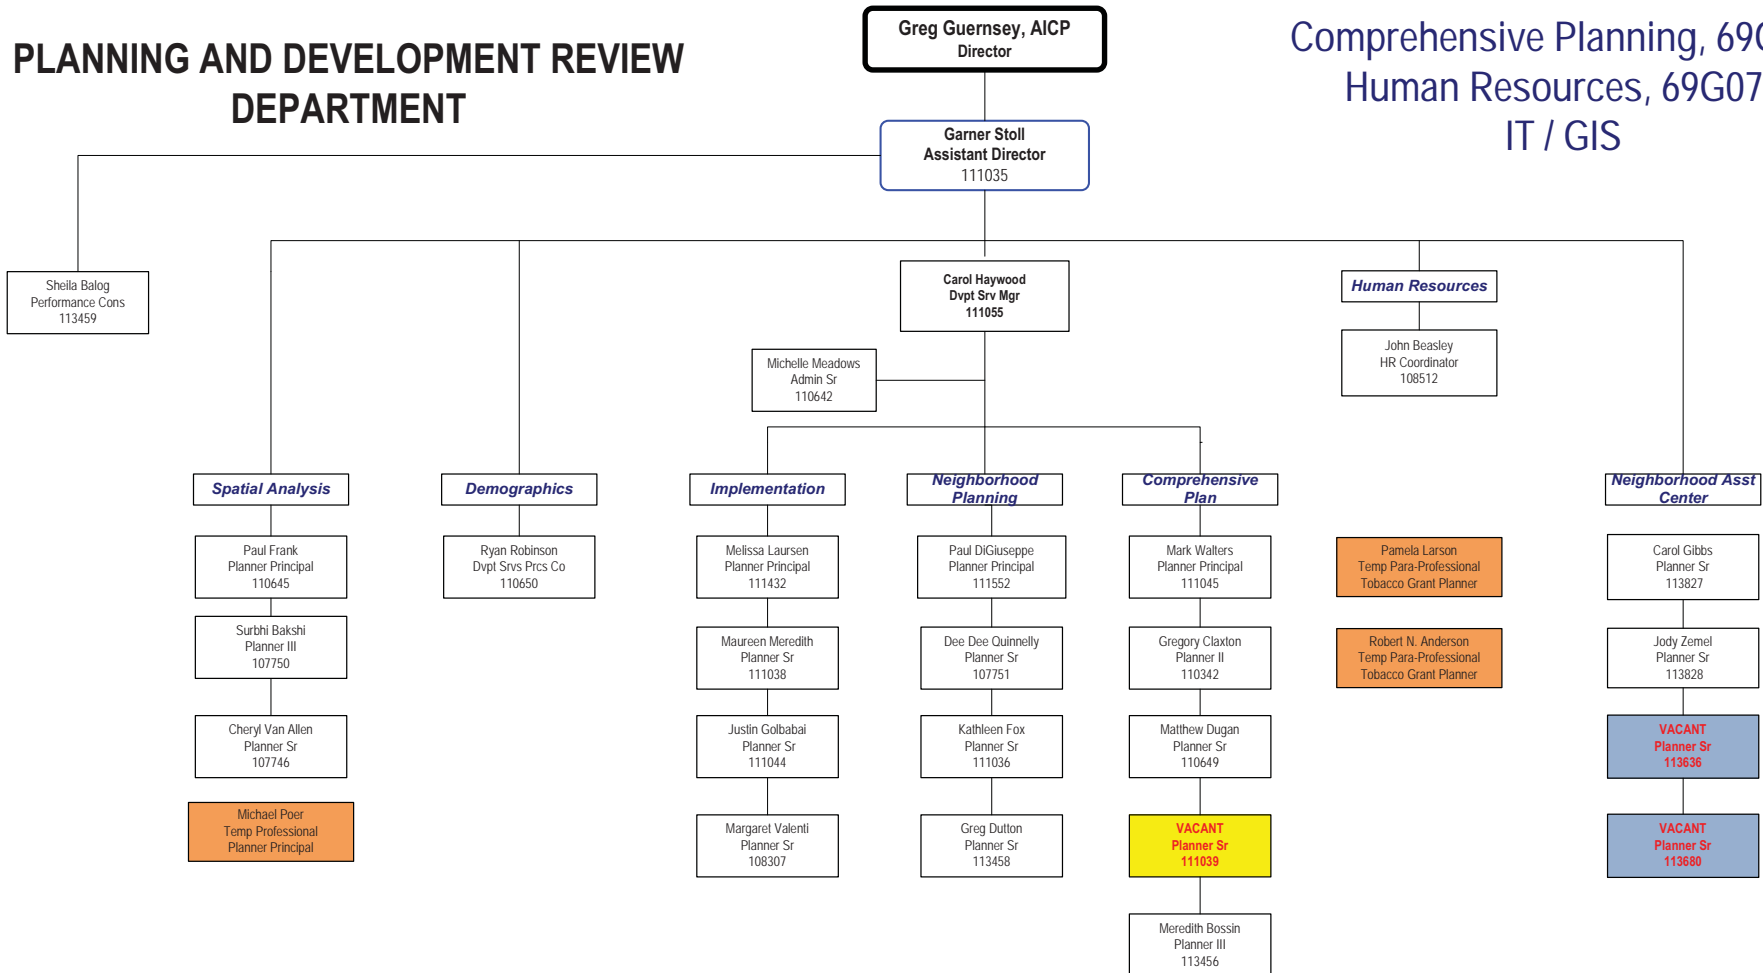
PLANNING AND DEVELOPMENT REVIEW DEPARTMENT

Greg Guernsey, AICP
Director

Comprehensive Planning, 69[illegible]
Human Resources, 69G07
IT / GIS

Garner Stoll
Assistant Director
111035

Sheila Balog
Performance Cons
113459

Carol Haywood
Dvpt Srv Mgr
111055

Human Resources

John Beasley
HR Coordinator
108512

Michelle Meadows
Admin Sr
110642

Spatial Analysis

Paul Frank
Planner Principal
110645

Surbhi Bakshi
Planner III
107750

Cheryl Van Allen
Planner Sr
107746

Michael Poer
Temp Professional
Planner Principal

Demographics

Ryan Robinson
Dvpt Srvs Prcs Co
110650

Implementation

Melissa Laursen
Planner Principal
111432

Maureen Meredith
Planner Sr
111038

Justin Golbabai
Planner Sr
111044

Margaret Valenti
Planner Sr
108307

Neighborhood Planning

Paul DiGiuseppe
Planner Principal
111552

Dee Dee Quinnelly
Planner Sr
107751

Kathleen Fox
Planner Sr
111036

Greg Dutton
Planner Sr
113458

Comprehensive Plan

Mark Walters
Planner Principal
111045

Gregory Claxton
Planner II
110342

Matthew Dugan
Planner Sr
110649

VACANT
Planner Sr
111039

Meredith Bossin
Planner III
113456

Pamela Larson
Temp Para-Professional
Tobacco Grant Planner

Robert N. Anderson
Temp Para-Professional
Tobacco Grant Planner

Neighborhood Asst Center

Carol Gibbs
Planner Sr
113827

Jody Zemel
Planner Sr
113828

VACANT
Planner Sr
113636

VACANT
Planner Sr
113680